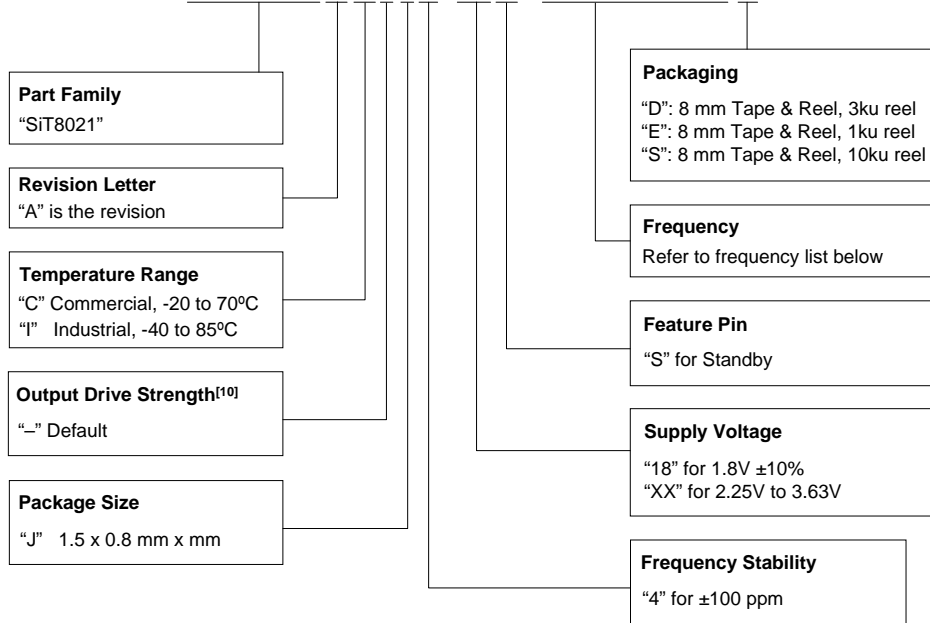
Part Family
"SiT8021"

Revision Letter
"A" is the revision

Temperature Range
"C" Commercial, -20 to 70ºC
"I" Industrial, -40 to 85ºC

Output Drive Strength$^{[10]}$
"–" Default

Package Size
"J" 1.5 x 0.8 mm x mm

Packaging
"D": 8 mm Tape & Reel, 3ku reel
"E": 8 mm Tape & Reel, 1ku reel
"S": 8 mm Tape & Reel, 10ku reel

Frequency
Refer to frequency list below

Feature Pin
"S" for Standby

Supply Voltage
"18" for 1.8V ±10%
"XX" for 2.25V to 3.63V

Frequency Stability
"4" for ±100 ppm